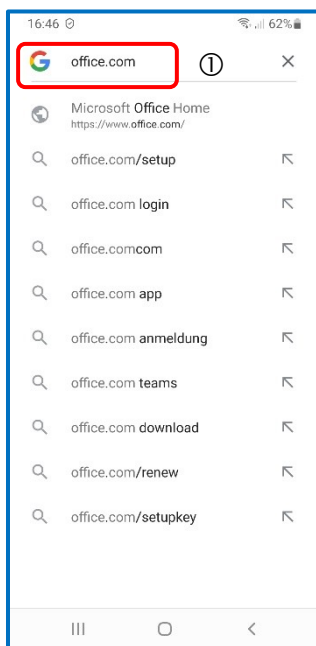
16:46 62%

office.com ①

Microsoft Office Home
https://www.office.com/

office.com/setup

office.com login

office.comcom

office.com app

office.com anmeldung

office.com teams

office.com download

office.com/renew

office.com/setupkey